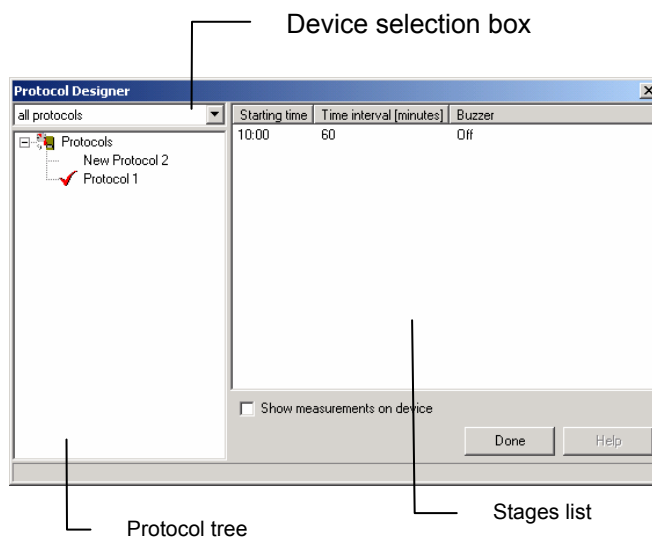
Device selection box

Protocol Designer

all protocols

Protocols
New Protocol 2
Protocol 1

| Starting time | Time interval [minutes] | Buzzer |
|---|---|---|
| 10:00 | 60 | Off |

Show measurements on device

Done

Help

Stages list

Protocol tree